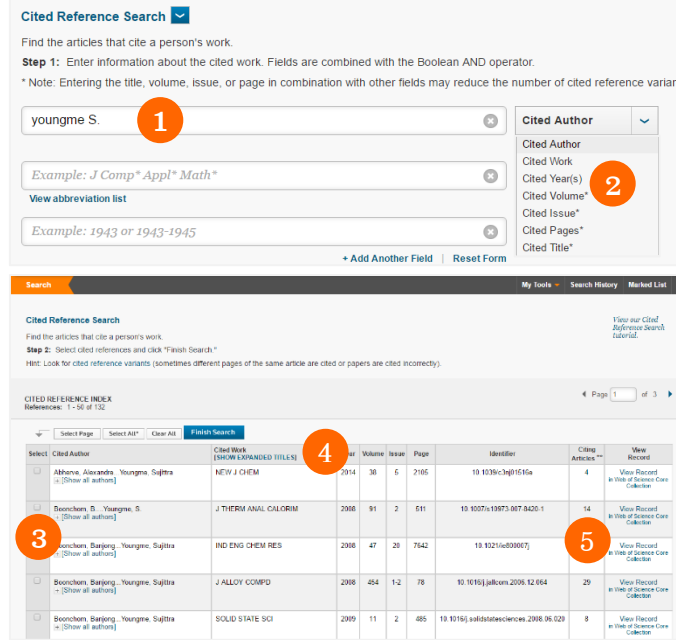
Cited Reference Search

Find the articles that cite a person's work.

**Step 1:** Enter information about the cited work. Fields are combined with the Boolean AND operator.

* Note: Entering the title, volume, issue, or page in combination with other fields may reduce the number of cited reference varian

youngme S.

1

Cited Author

Cited Author
Cited Work
Cited Year(s)
Cited Volume*
Cited Issue*
Cited Pages*
Cited Title*

2

Example: J Comp* Appl* Math*

View abbreviation list

Example: 1943 or 1943-1945

+ Add Another Field | Reset Form

Search

My Tools | Search History | Marked List

Cited Reference Search

Find the articles that cite a person's work.

**Step 2:** Select cited references and click "Finish Search."

Hint: Look for cited reference variants (sometimes different pages of the same article are cited or papers are cited incorrectly).

View our Cited Reference Search tutorial.

CITED REFERENCE INDEX
References: 1 - 50 of 132

Page 1 of 3

Select Page | Select All* | Clear All | Finish Search

4

| Select | Cited Author | Cited Work [SHOW EXPANDED TITLES] | Year | Volume | Issue | Page | Identifier | Citing Articles ** | View Record |
|---|---|---|---|---|---|---|---|---|---|
| | Abharve, Alexandra...Youngme, Sujittra [+] Show all authors | NEW J CHEM | 2014 | 38 | 5 | 2105 | 10.1039/c3nj01516a | 4 | View Record in Web of Science Core Collection |
| | Boonchom, B....Youngme, S. [+] Show all authors | J THERM ANAL CALORIM | 2008 | 91 | 2 | 511 | 10.1007/s10973-007-8420-1 | 14 | View Record in Web of Science Core Collection |
| | Boonchom, Banjong...Youngme, Sujittra [+] Show all authors | IND ENG CHEM RES | 2008 | 47 | 20 | 7642 | 10.1021/ie800007j | | View Record in Web of Science Core Collection |
| | Boonchom, Banjong...Youngme, Sujittra [+] Show all authors | J ALLOY COMPD | 2008 | 454 | 1-2 | 78 | 10.1016/j.jallcom.2006.12.064 | 29 | View Record in Web of Science Core Collection |
| | Boonchom, Banjong...Youngme, Sujittra [+] Show all authors | SOLID STATE SCI | 2009 | 11 | 2 | 485 | 10.1016/j.solidstatesciences.2008.06.020 | 8 | View Record in Web of Science Core Collection |

3

5